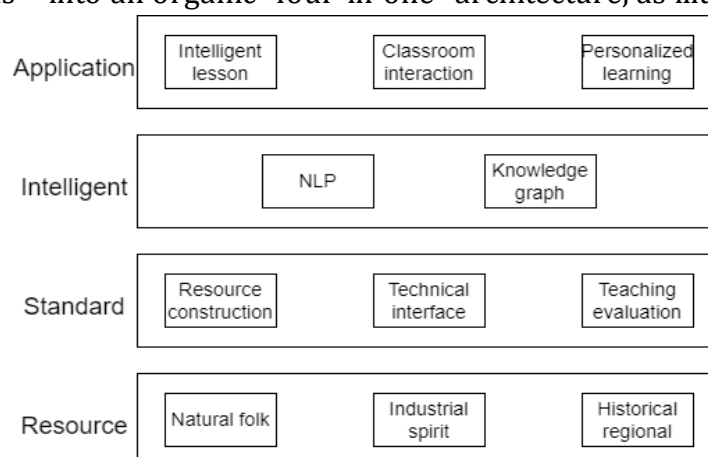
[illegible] into an organic "four-in-one" architecture, as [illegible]

Application
Intelligent lesson
Classroom interaction
Personalized learning

Intelligent
NLP
Knowledge graph

Standard
Resource construction
Technical interface
Teaching evaluation

Resource
Natural folk
Industrial spirit
Historical regional